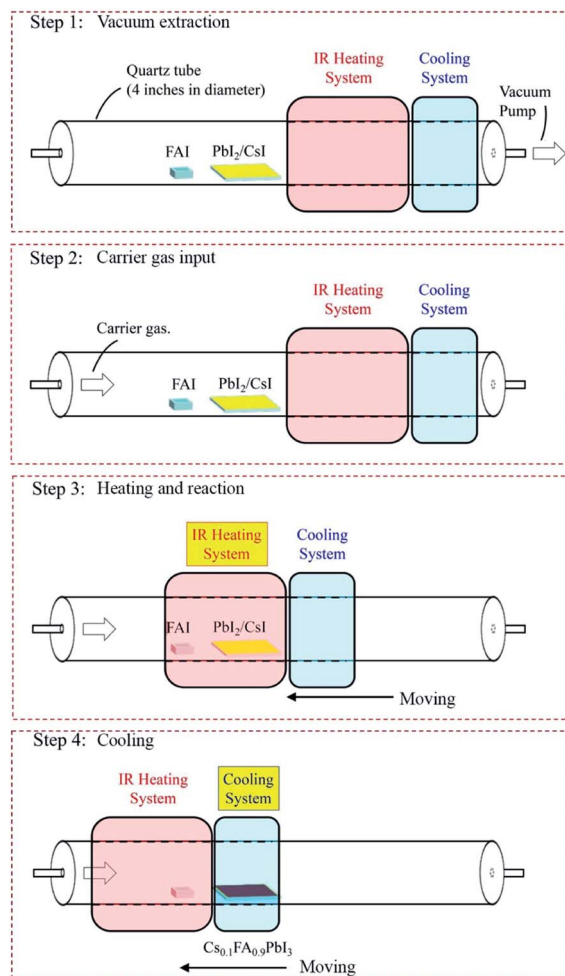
Step 1: Vacuum extraction

Quartz tube (4 inches in diameter)

IR Heating System

Cooling System

Vacuum Pump

FAI

$PbI_2/CsI$

Step 2: Carrier gas input

IR Heating System

Cooling System

Carrier gas.

FAI

$PbI_2/CsI$

Step 3: Heating and reaction

IR Heating System

Cooling System

FAI

$PbI_2/CsI$

Moving

Step 4: Cooling

IR Heating System

Cooling System

$Cs_{0.1}FA_{0.9}PbI_3$

Moving